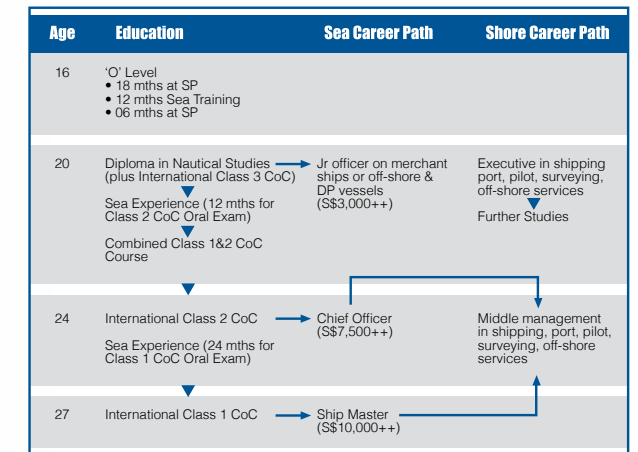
| Age | Education | Sea Career Path | Shore Career Path |
|---|---|---|---|
| 16 | ‘O’ Level • 18 mths at SP • 12 mths Sea Training • 06 mths at SP | | |
| 20 | Diploma in Nautical Studies (plus International Class 3 CoC) Sea Experience (12 mths for Class 2 CoC Oral Exam) Combined Class 1&2 CoC Course | Jr officer on merchant ships or off-shore & DP vessels (S$3,000++) | Executive in shipping port, pilot, surveying, off-shore services Further Studies |
| 24 | International Class 2 CoC Sea Experience (24 mths for Class 1 CoC Oral Exam) | Chief Officer (S$7,500++) | Middle management in shipping, port, pilot, surveying, off-shore services |
| 27 | International Class 1 CoC | Ship Master (S$10,000++) | |